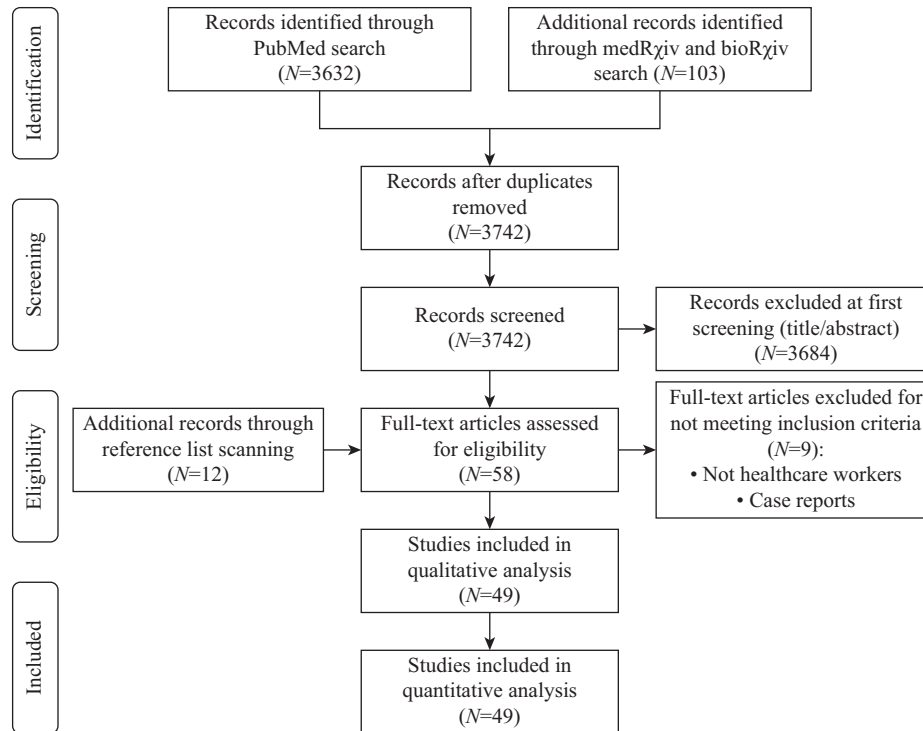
Identification

Records identified through PubMed search ($N$=3632)

Additional records identified through medRχiv and bioRχiv search ($N$=103)

Records after duplicates removed ($N$=3742)

Screening

Records screened ($N$=3742)

Records excluded at first screening (title/abstract) ($N$=3684)

Eligibility

Additional records through reference list scanning ($N$=12)

Full-text articles assessed for eligibility ($N$=58)

Full-text articles excluded for not meeting inclusion criteria ($N$=9):
• Not healthcare workers
• Case reports

Studies included in qualitative analysis ($N$=49)

Included

Studies included in quantitative analysis ($N$=49)